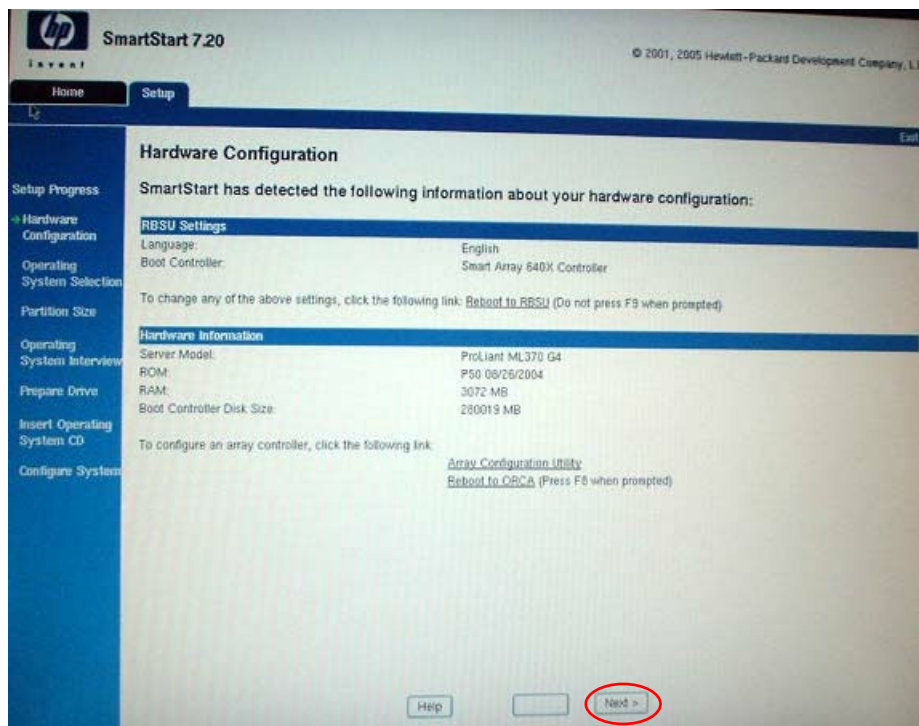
hp
invent

SmartStart 7.20

© 2001, 2005 Hewlett-Packard Development Company, L.

Home

Setup

Exit

Setup Progress

Hardware Configuration

Operating System Selection

Partition Size

Operating System Interview

Prepare Drive

Insert Operating System CD

Configure System

Hardware Configuration

SmartStart has detected the following information about your hardware configuration:

RBSU Settings

| | |
|---|---|
| Language: | English |
| Boot Controller: | Smart Array 640X Controller |

To change any of the above settings, click the following link: Reboot to RBSU (Do not press F9 when prompted)

Hardware Information

| | |
|---|---|
| Server Model: | ProLiant ML370 G4 |
| ROM: | P50 08/26/2004 |
| RAM: | 3072 MB |
| Boot Controller Disk Size: | 280019 MB |

To configure an array controller, click the following link:

Array Configuration Utility
Reboot to ORCA (Press F8 when prompted)

Help

Next >